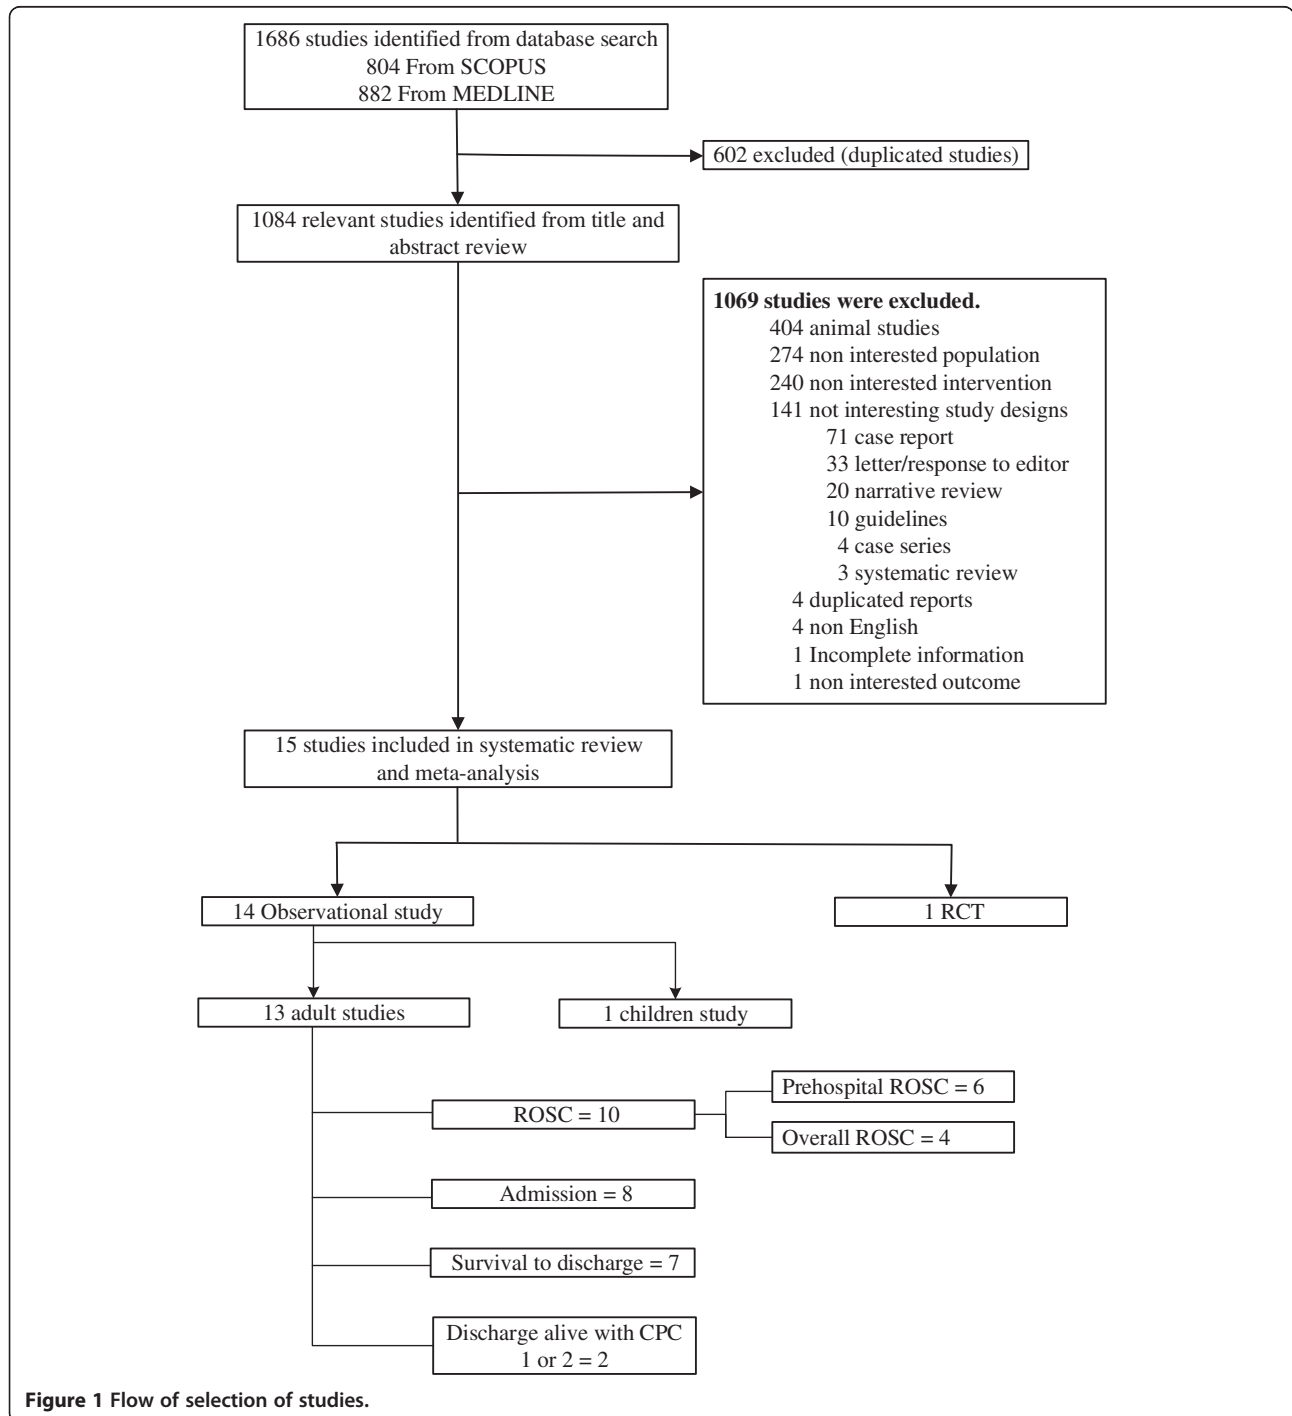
1686 studies identified from database search
804 From SCOPUS
882 From MEDLINE

602 excluded (duplicated studies)

1084 relevant studies identified from title and abstract review

**1069 studies were excluded.**
404 animal studies
274 non interested population
240 non interested intervention
141 not interesting study designs
71 case report
33 letter/response to editor
20 narrative review
10 guidelines
4 case series
3 systematic review
4 duplicated reports
4 non English
1 Incomplete information
1 non interested outcome

15 studies included in systematic review and meta-analysis

14 Observational study

1 RCT

13 adult studies

1 children study

ROSC = 10

Prehospital ROSC = 6

Overall ROSC = 4

Admission = 8

Survival to discharge = 7

Discharge alive with CPC 1 or 2 = 2

**Figure 1 Flow of selection of studies.**